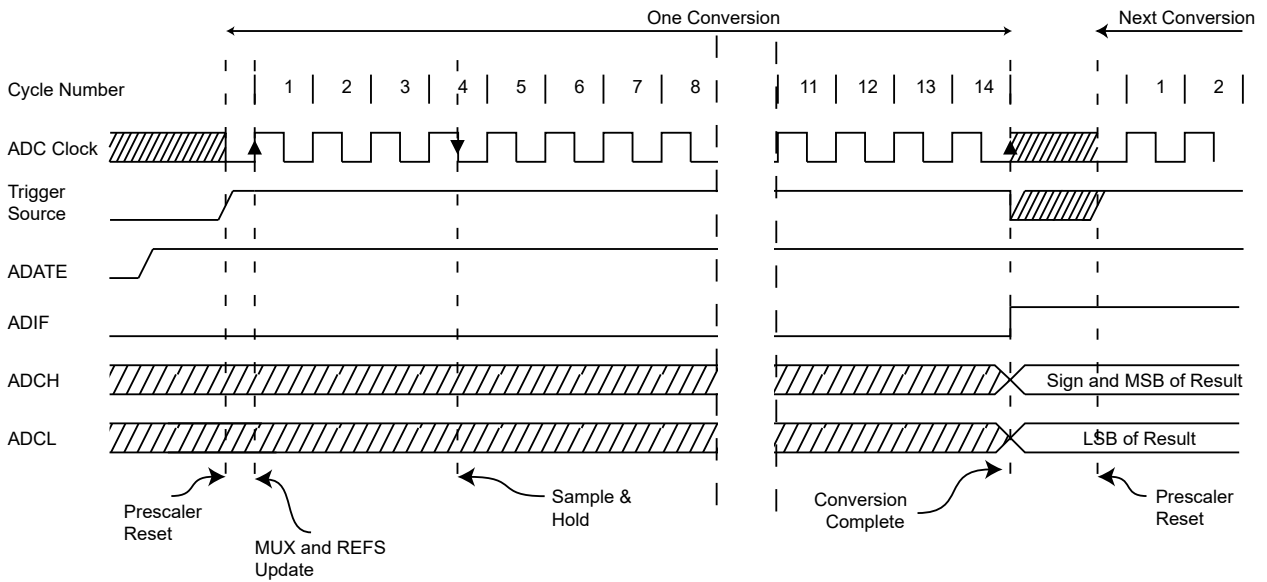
One Conversion

Next Conversion

Cycle Number

1 2 3 4 5 6 7 8 11 12 13 14 1 2

ADC Clock

Trigger Source

ADATE

ADIF

ADCH

Sign and MSB of Result

ADCL

LSB of Result

Prescaler Reset

MUX and REFS Update

Sample & Hold

Conversion Complete

Prescaler Reset